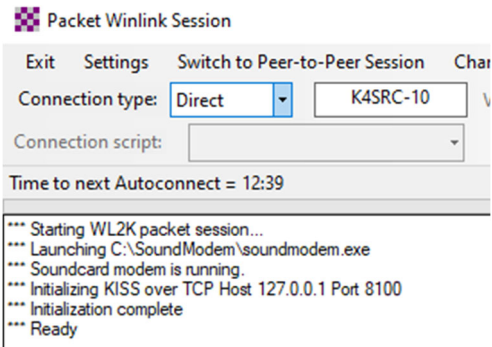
Packet Winlink Session

Exit Settings Switch to Peer-to-Peer Session Cha

Connection type: Direct K4SRC-10 V

Connection script:

Time to next Autoconnect = 12:39

*** Starting WL2K packet session...
*** Launching C:\SoundModem\soundmodem.exe
*** Soundcard modem is running.
*** Initializing KISS over TCP Host 127.0.0.1 Port 8100
*** Initialization complete
*** Ready